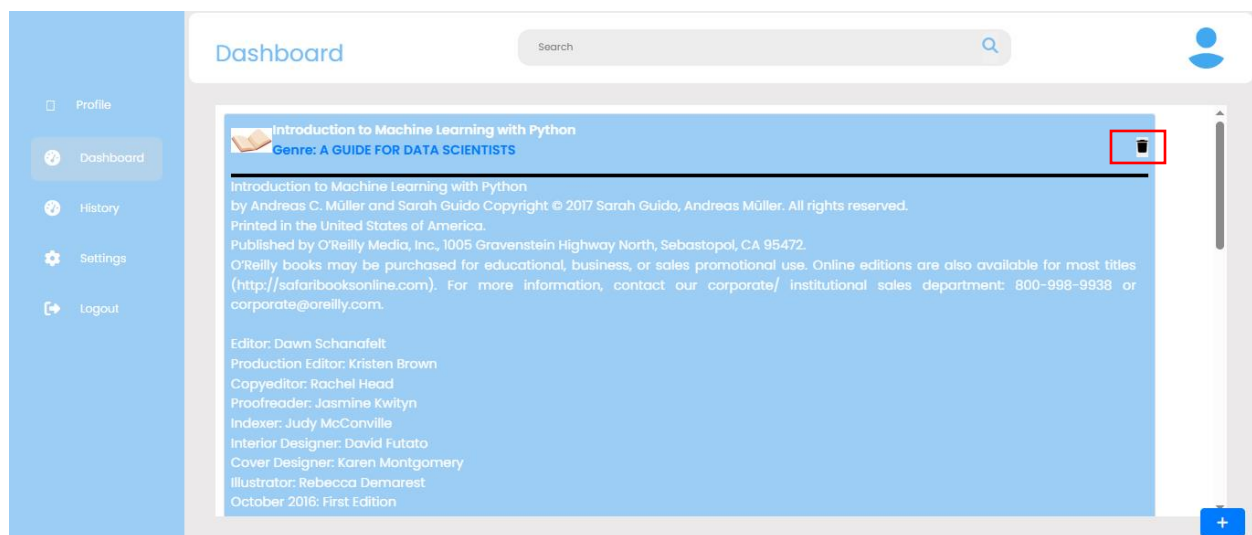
Profile

Dashboard

History

Settings

Logout

Dashboard

Search

Introduction to Machine Learning with Python
Genre: A GUIDE FOR DATA SCIENTISTS

Introduction to Machine Learning with Python
by Andreas C. Müller and Sarah Guido Copyright © 2017 Sarah Guido, Andreas Müller. All rights reserved.
Printed in the United States of America.
Published by O'Reilly Media, Inc., 1005 Gravenstein Highway North, Sebastopol, CA 95472.
O'Reilly books may be purchased for educational, business, or sales promotional use. Online editions are also available for most titles (http://safaribooksonline.com). For more information, contact our corporate/ institutional sales department: 800-998-9938 or corporate@oreilly.com.

Editor: Dawn Schanafelt
Production Editor: Kristen Brown
Copyeditor: Rachel Head
Proofreader: Jasmine Kwityn
Indexer: Judy McConville
Interior Designer: David Futato
Cover Designer: Karen Montgomery
Illustrator: Rebecca Demarest
October 2016: First Edition

+